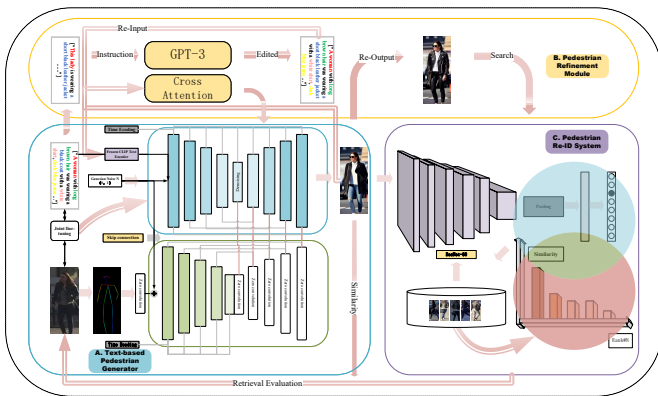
Re-Input

Instruction

GPT-3

Edited

Cross Attention

Re-Output

Search

B. Pedestrian Refinement Module

Time Encoding

Frozen CLIP Text Encoder

Gaussian Noise N(0, I)

Sampling

Joint fine-tuning

Skip connection

Time Encoding

A. Text-based Pedestrian Generator

Similarity

C. Pedestrian Re-ID System

Pooling

ResNet-50

Similarity

Rank@1

Retrieval Evaluation